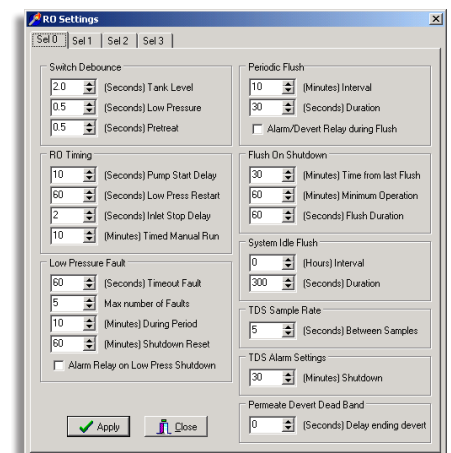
RO Settings

Sel 0 | Sel 1 | Sel 2 | Sel 3

Switch Debounce
2.0 (Seconds) Tank Level
0.5 (Seconds) Low Pressure
0.5 (Seconds) Pretreat

RO Timing
10 (Seconds) Pump Start Delay
60 (Seconds) Low Press Restart
2 (Seconds) Inlet Stop Delay
10 (Minutes) Timed Manual Run

Low Pressure Fault
60 (Seconds) Timeout Fault
5 Max number of Faults
10 (Minutes) During Period
60 (Minutes) Shutdown Reset
Alarm Relay on Low Press Shutdown

Apply
Close

Periodic Flush
10 (Minutes) Interval
30 (Seconds) Duration
Alarm/Devert Relay during Flush

Flush On Shutdown
30 (Minutes) Time from last Flush
60 (Minutes) Minimum Operation
60 (Seconds) Flush Duration

System Idle Flush
0 (Hours) Interval
300 (Seconds) Duration

TDS Sample Rate
5 (Seconds) Between Samples

TDS Alarm Settings
30 (Minutes) Shutdown

Permeate Devert Dead Band
0 (Seconds) Delay ending devert